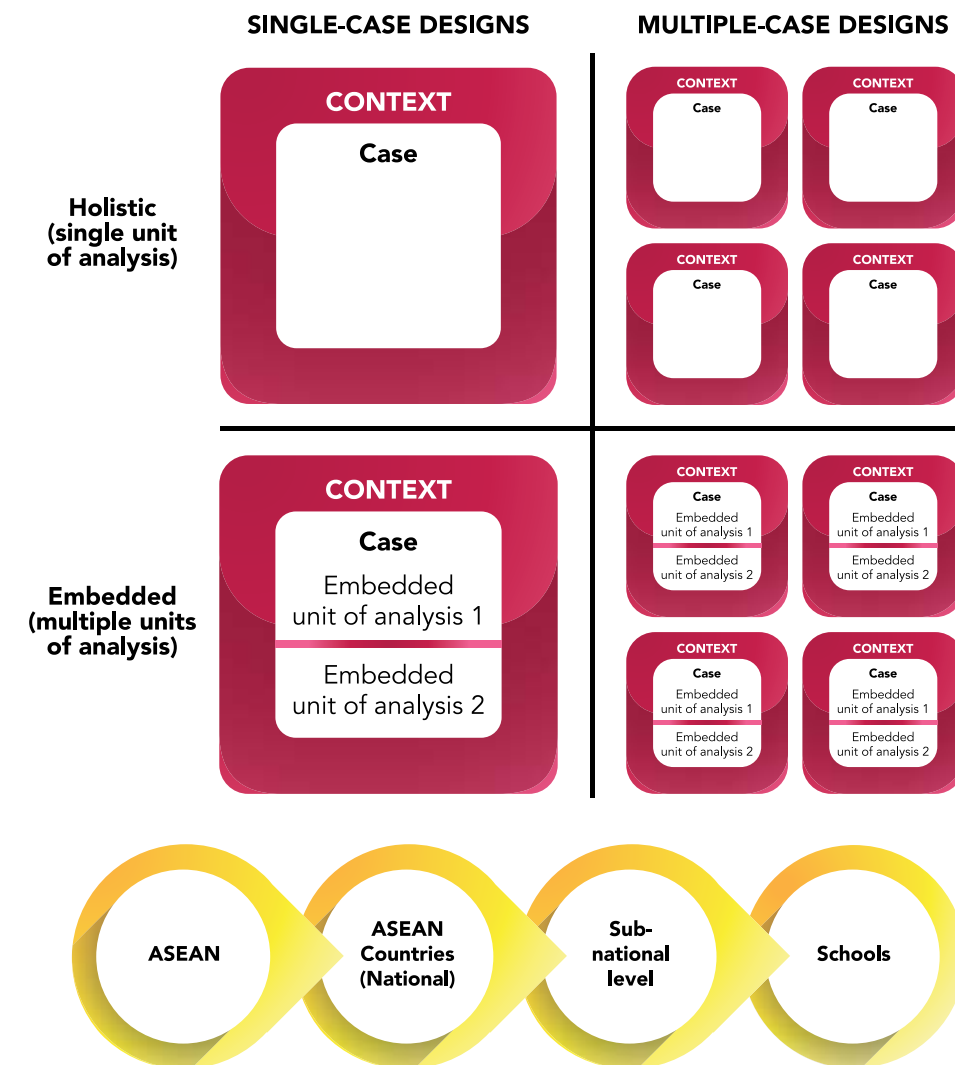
SINGLE-CASE DESIGNS

MULTIPLE-CASE DESIGNS

Holistic (single unit of analysis)

CONTEXT

Case

CONTEXT

Case

CONTEXT

Case

CONTEXT

Case

CONTEXT

Case

Embedded (multiple units of analysis)

CONTEXT

Case

Embedded unit of analysis 1

Embedded unit of analysis 2

CONTEXT

Case

Embedded unit of analysis 1

Embedded unit of analysis 2

CONTEXT

Case

Embedded unit of analysis 1

Embedded unit of analysis 2

CONTEXT

Case

Embedded unit of analysis 1

Embedded unit of analysis 2

CONTEXT

Case

Embedded unit of analysis 1

Embedded unit of analysis 2

ASEAN

ASEAN Countries (National)

Sub-national level

Schools